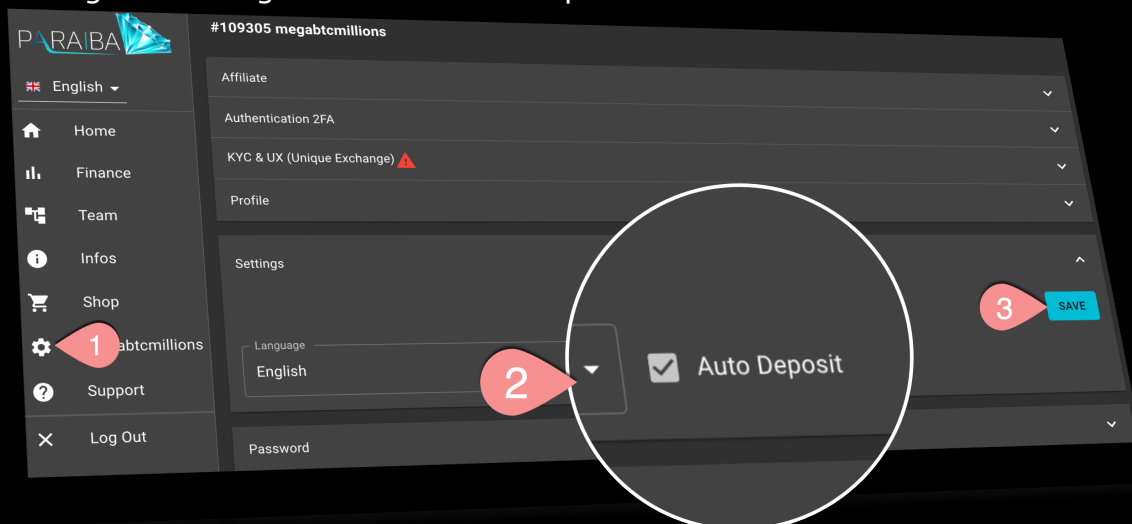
PARAIBA

English

Home

Finance

Team

Infos

Shop

1 abtcmillions

Support

Log Out

#109305 megabtcmillions

Affiliate

Authentication 2FA

KYC & UX (Unique Exchange)

Profile

Settings

3 SAVE

Language
English

2

Auto Deposit

Password